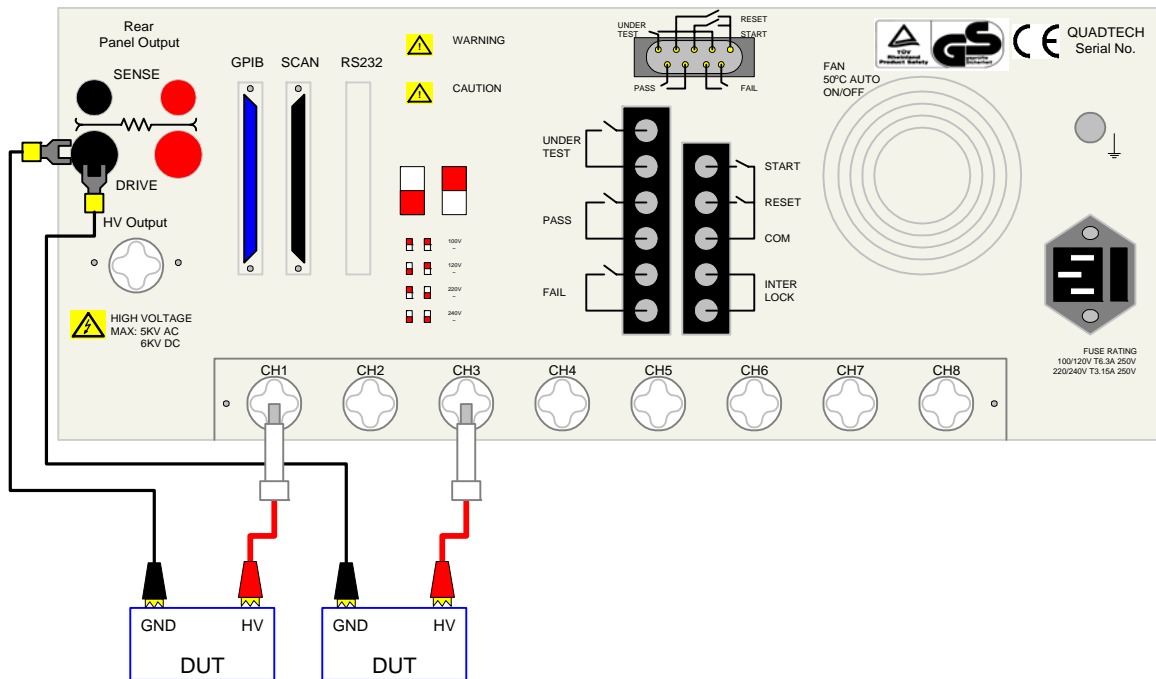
Rear
Panel Output

SENSE

DRIVE

HV Output

GPIB SCAN RS232

WARNING

CAUTION

100V
120V
220V
240V

HIGH VOLTAGE
MAX: 5KV AC
6KV DC

UNDER TEST
RESET
START
PASS
FAIL

UNDER
TEST

PASS

FAIL

START

RESET

COM

INTER
LOCK

TÜV Rheinland Product Safety

GS geprüfte Sicherheit

CE

QUADTECH
Serial No.

FAN
50ºC AUTO
ON/OFF

FUSE RATING
100/120V T6.3A 250V
220/240V T3.15A 250V

CH1 CH2 CH3 CH4 CH5 CH6 CH7 CH8

GND HV
DUT

GND HV
DUT